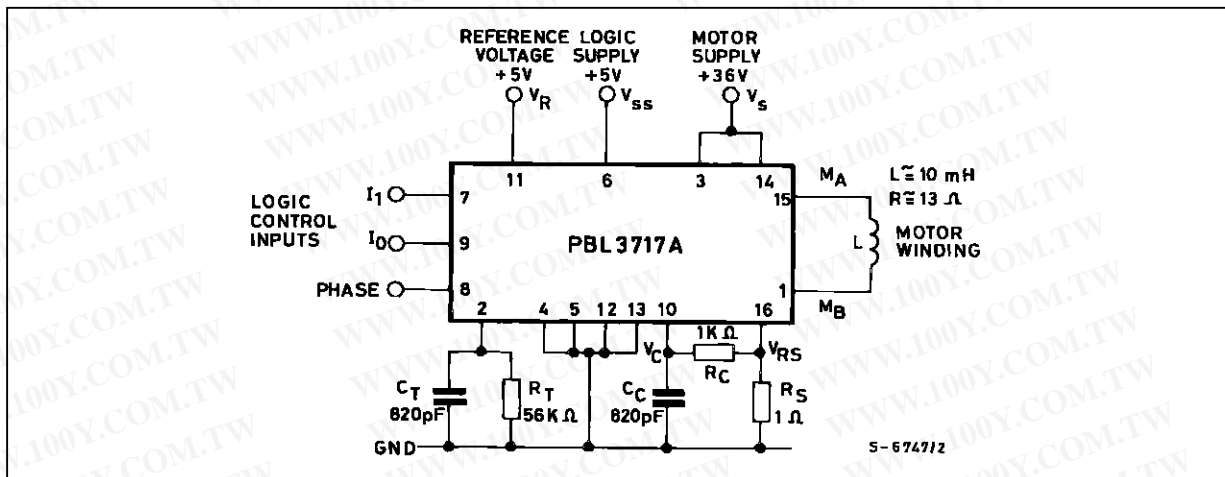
REFERENCE VOLTAGE +5V

LOGIC SUPPLY +5V

MOTOR SUPPLY +36V

$V_R$

$V_{ss}$

$V_s$

11

6

3

14

$M_A$

$L \cong 10$ mH

$R \cong 13\ \Omega$

LOGIC CONTROL INPUTS

$I_1$

7

15

$I_0$

9

PBL3717A

L

MOTOR WINDING

PHASE

8

1

$M_B$

2

4

5

12

13

10

16

1K Ω

$V_C$

$V_{RS}$

$R_C$

$C_T$ 820pF

$R_T$ 56K Ω

$C_C$ 820pF

$R_S$ 1 Ω

GND

S-6747/2

WWW.100Y.COM.TW